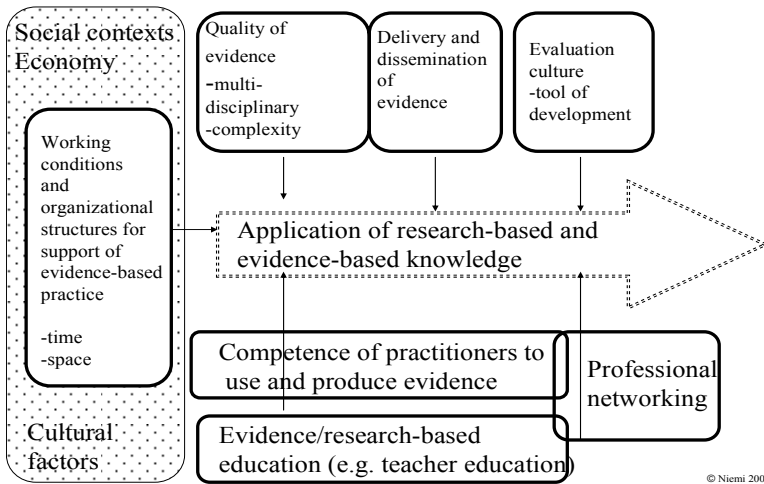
Social contexts
Economy

Working conditions and organizational structures for support of evidence-based practice

-time
-space

Cultural factors

Quality of evidence
-multi-disciplinary
-complexity

Delivery and dissemination of evidence

Evaluation culture
-tool of development

Application of research-based and evidence-based knowledge

Competence of practitioners to use and produce evidence

Professional networking

Evidence/research-based education (e.g. teacher education)

© Niemi 200